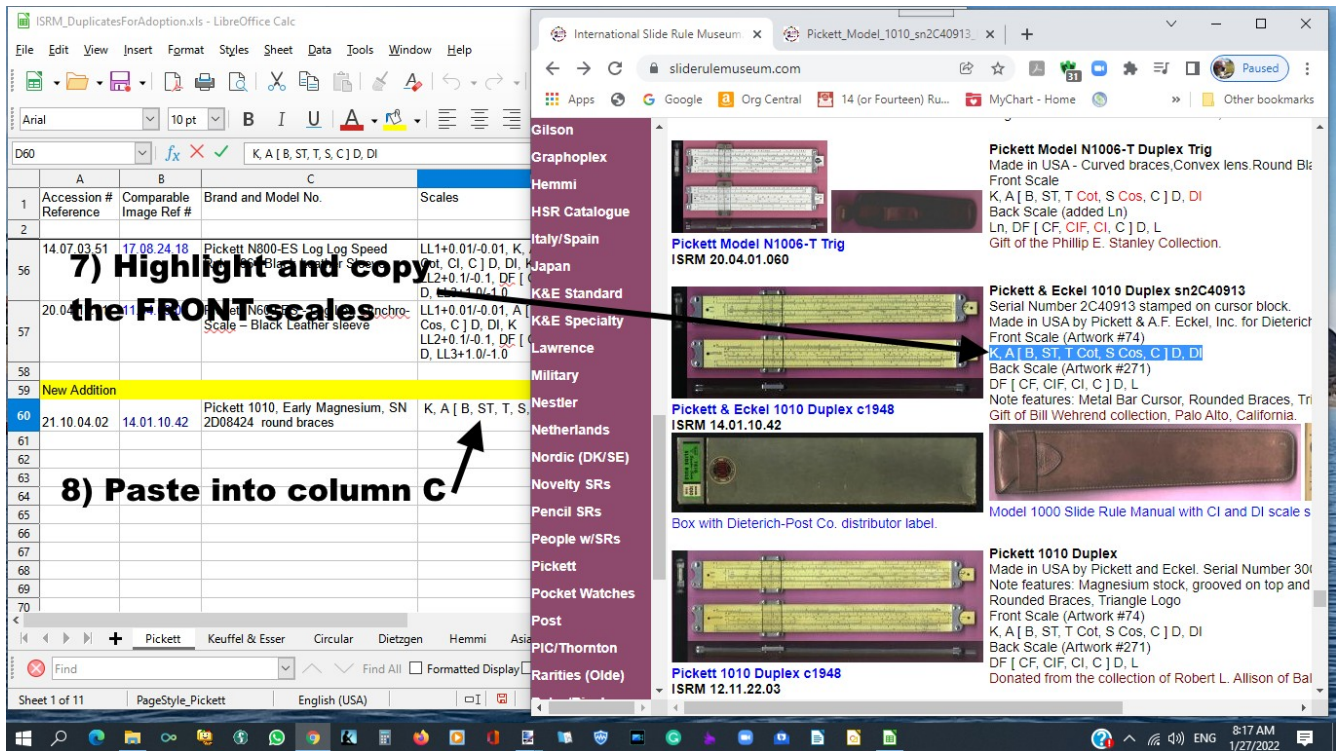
ISRM_DuplicatesForAdoption.xls - LibreOffice Calc

File Edit View Insert Format Styles Sheet Data Tools Window Help

Arial 10 pt B I U

D60 K, A [ B, ST, T, S, C ] D, DI

|  | A | B | C |  |
|---|---|---|---|---|
| 1 | Accession # Reference | Comparable Image Ref # | Brand and Model No. | Scales |
| 2 |  |  |  |  |
| 56 | 14.07.03.51 | 17.08.24.18 | Pickett N800-ES Log Log Speed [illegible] | LL1+0.01/-0.01, K, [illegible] Cot, CI, C ] D, DI, K LL2+0.1/-0.1, DF [ D, LL3+1.0/-1.0 |
| 57 | 20.04 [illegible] | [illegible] | Pickett N6 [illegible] Scale – Black Leather sleeve | LL1+0.01/-0.01, A [ Cos, C ] D, DI, K LL2+0.1/-0.1, DF [ D, LL3+1.0/-1.0 |
| 58 |  |  |  |  |
| 59 | New Addition |  |  |  |
| 60 | 21.10.04.02 | 14.01.10.42 | Pickett 1010, Early Magnesium, SN 2D08424 round braces | K, A [ B, ST, T, S, |
| 61 |  |  |  |  |
| 62 |  |  |  |  |
| 63 |  |  |  |  |
| 64 |  |  |  |  |
| 65 |  |  |  |  |
| 66 |  |  |  |  |
| 67 |  |  |  |  |
| 68 |  |  |  |  |
| 69 |  |  |  |  |
| 70 |  |  |  |  |

7) Highlight and copy the FRONT scales

8) Paste into column C

Pickett Keuffel & Esser Circular Dietzgen Hemmi Asia

Find Find All Formatted Display

Sheet 1 of 11 PageStyle_Pickett English (USA)

International Slide Rule Museum × Pickett_Model_1010_sn2C40913_ × +

sliderulemuseum.com

Paused

Apps Google Org Central 14 (or Fourteen) Ru... MyChart - Home » Other bookmarks

Gilson
Graphoplex
Hemmi
HSR Catalogue
Italy/Spain
Japan
K&E Standard
K&E Specialty
Lawrence
Military
Nestler
Netherlands
Nordic (DK/SE)
Novelty SRs
Pencil SRs
People w/SRs
Pickett
Pocket Watches
Post
PIC/Thornton
Rarities (Olde)

Pickett Model N1006-T Trig
ISRM 20.04.01.060

Pickett Model N1006-T Duplex Trig
Made in USA - Curved braces,Convex lens.Round Bla
Front Scale
K, A [ B, ST, T Cot, S Cos, C ] D, DI
Back Scale (added Ln)
Ln, DF [ CF, CIF, CI, C ] D, L
Gift of the Phillip E. Stanley Collection.

Pickett & Eckel 1010 Duplex sn2C40913
Serial Number 2C40913 stamped on cursor block.
Made in USA by Pickett & A.F. Eckel, Inc. for Dieterich
Front Scale (Artwork #74)
K, A [ B, ST, T Cot, S Cos, C ] D, DI
Back Scale (Artwork #271)
DF [ CF, CIF, CI, C ] D, L
Note features: Metal Bar Cursor, Rounded Braces, Tri
Gift of Bill Wehrend collection, Palo Alto, California.

Pickett & Eckel 1010 Duplex c1948
ISRM 14.01.10.42

Box with Dieterich-Post Co. distributor label.

Model 1000 Slide Rule Manual with CI and DI scale s

Pickett 1010 Duplex
Made in USA by Pickett and Eckel. Serial Number 300
Note features: Magnesium stock, grooved on top and
Rounded Braces, Triangle Logo
Front Scale (Artwork #74)
K, A [ B, ST, T Cot, S Cos, C ] D, DI
Back Scale (Artwork #271)
DF [ CF, CIF, CI, C ] D, L
Donated from the collection of Robert L. Allison of Bal

Pickett 1010 Duplex c1948
ISRM 12.11.22.03

ENG 8:17 AM 1/27/2022